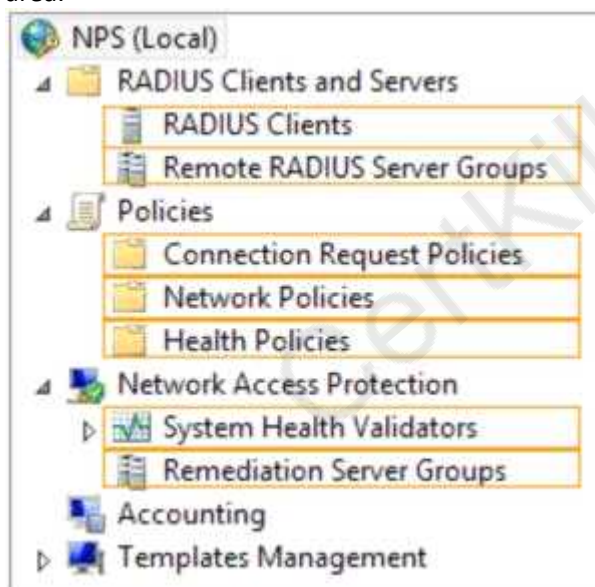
area.

NPS (Local)

RADIUS Clients and Servers

RADIUS Clients

Remote RADIUS Server Groups

Policies

Connection Request Policies

Network Policies

Health Policies

Network Access Protection

System Health Validators

Remediation Server Groups

Accounting

Templates Management